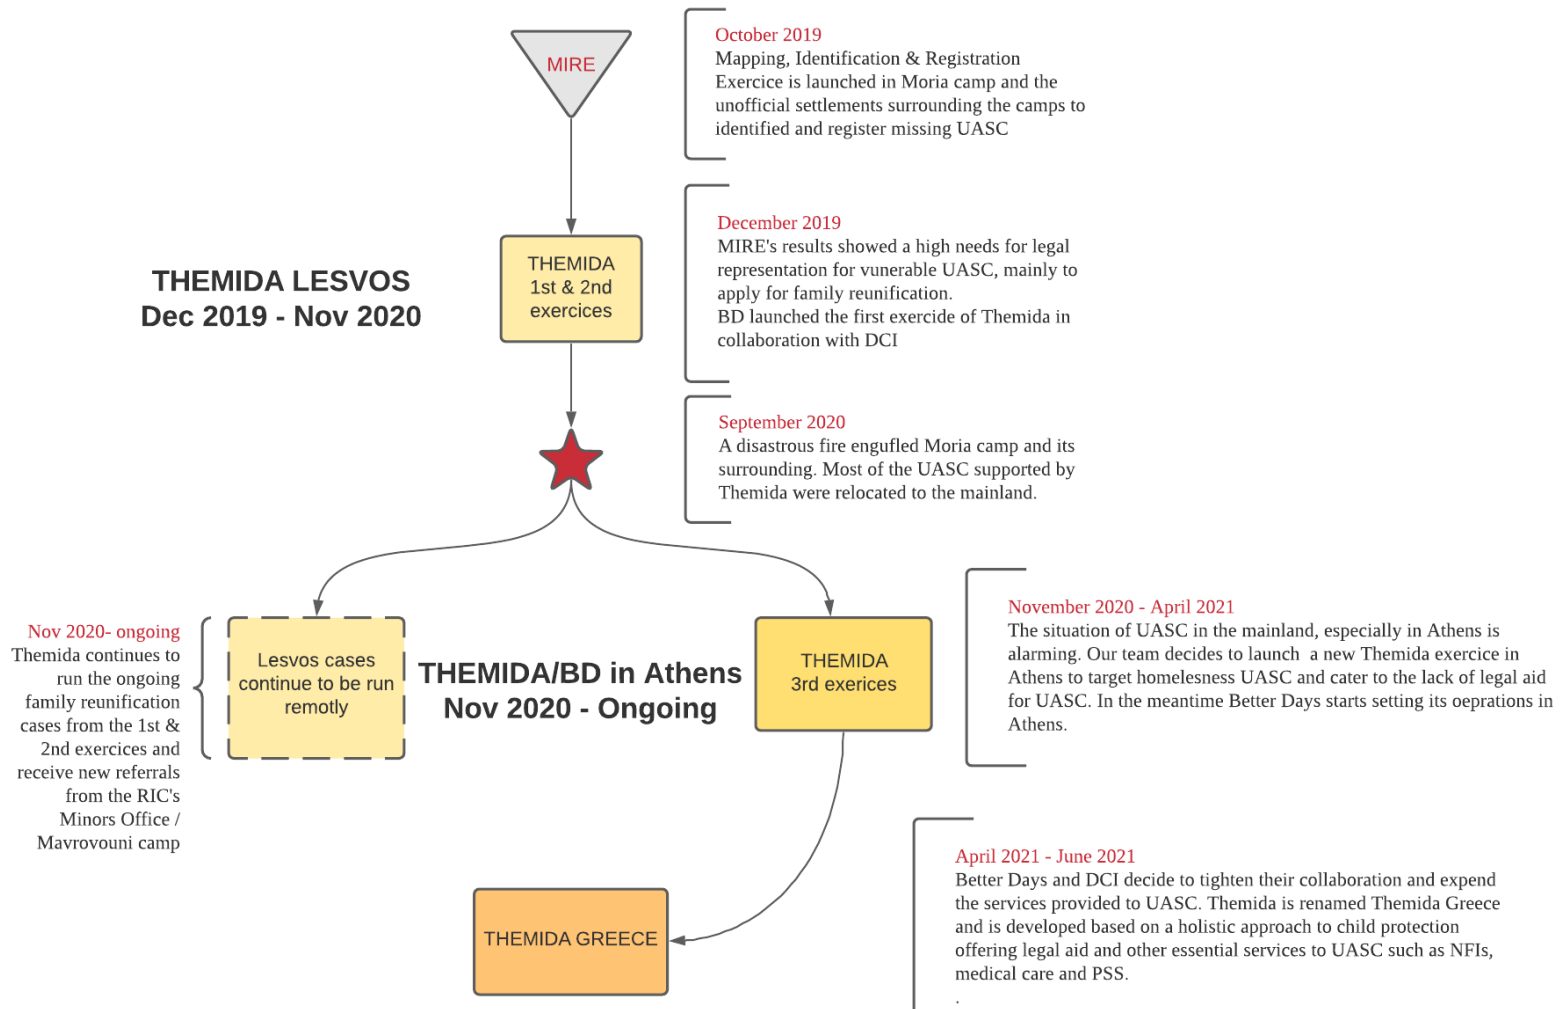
MIRE

October 2019
Mapping, Identification & Registration Exercice is launched in Moria camp and the unofficial settlements surrounding the camps to identified and register missing UASC

THEMIDA LESVOS
Dec 2019 - Nov 2020

THEMIDA 1st & 2nd exercices

December 2019
MIRE's results showed a high needs for legal representation for vunerable UASC, mainly to apply for family reunification.
BD launched the first exercide of Themida in collaboration with DCI

September 2020
A disastrous fire engufled Moria camp and its surrounding. Most of the UASC supported by Themida were relocated to the mainland.

Nov 2020- ongoing
Themida continues to run the ongoing family reunification cases from the 1st & 2nd exercices and receive new referrals from the RIC's Minors Office / Mavrovouni camp

Lesvos cases continue to be run remotly

THEMIDA/BD in Athens
Nov 2020 - Ongoing

THEMIDA 3rd exercices

November 2020 - April 2021
The situation of UASC in the mainland, especially in Athens is alarming. Our team decides to launch a new Themida exercice in Athens to target homelesness UASC and cater to the lack of legal aid for UASC. In the meantime Better Days starts setting its oeprations in Athens.

THEMIDA GREECE

April 2021 - June 2021
Better Days and DCI decide to tighten their collaboration and expend the services provided to UASC. Themida is renamed Themida Greece and is developed based on a holistic approach to child protection offering legal aid and other essential services to UASC such as NFIs, medical care and PSS.
.